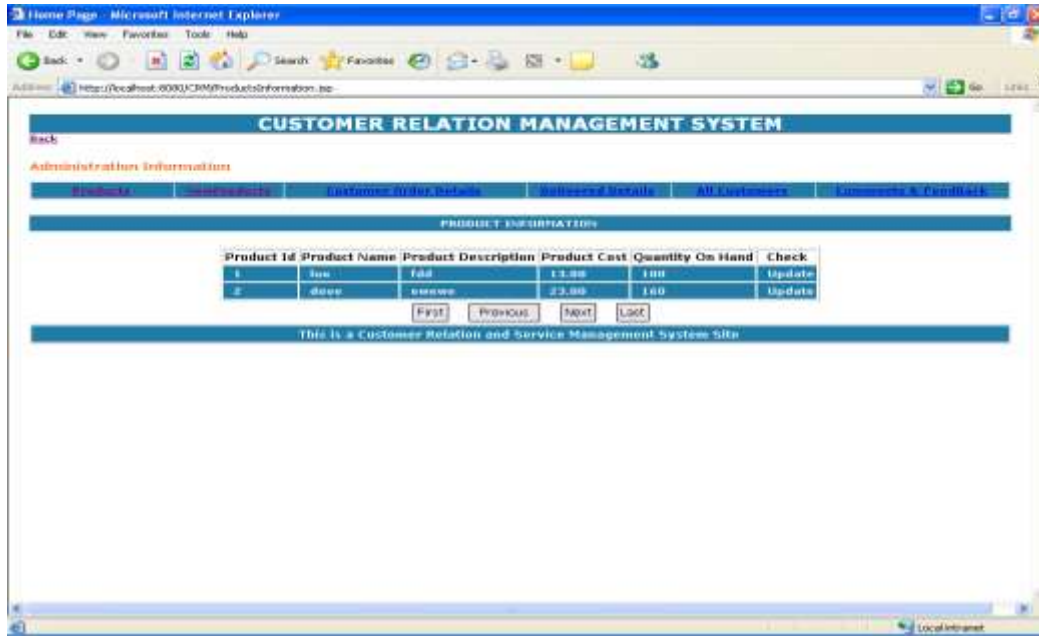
Home Page - Microsoft Internet Explorer

File Edit View Favorites Tools Help

Back Search Favorites

Address http://localhost:8080/CRM/ProductsInformation.jsp

Go Links

CUSTOMER RELATION MANAGEMENT SYSTEM

Back

Administration Information

| Products | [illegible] | Customer Order Details | Delivered Details | All Customers | Comments & Feedback |
|---|---|---|---|---|---|

PRODUCT INFORMATION

| Product Id | Product Name | Product Description | Product Cost | Quantity On Hand | Check |
|---|---|---|---|---|---|
| 1 | fue | fdd | 13.00 | 100 | Update |
| 2 | deee | ewewe | 23.00 | 160 | Update |

First Previous Next Last

This is a Customer Relation and Service Management System Site

Local intranet